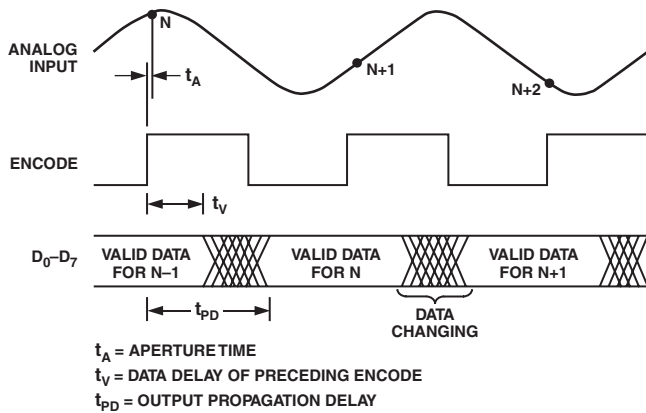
ANALOG INPUT

N

N+1

N+2

$t_A$

ENCODE

$t_V$

$D_0$–$D_7$

VALID DATA FOR N–1

VALID DATA FOR N

VALID DATA FOR N+1

$t_{PD}$

DATA CHANGING

$t_A$ = APERTURE TIME

$t_V$ = DATA DELAY OF PRECEDING ENCODE

$t_{PD}$ = OUTPUT PROPAGATION DELAY